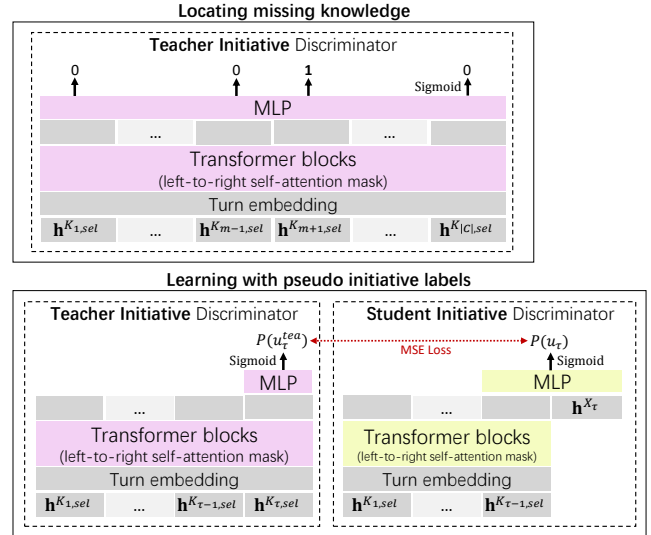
Locating missing knowledge

Teacher Initiative Discriminator

0 0 1 Sigmoid

MLP

…

…

Transformer blocks
(left-to-right self-attention mask)

Turn embedding

$\mathbf{h}^{K_{1,sel}}$ … $\mathbf{h}^{K_{m-1,sel}}$ $\mathbf{h}^{K_{m+1,sel}}$ … $\mathbf{h}^{K_{|C|,sel}}$

Learning with pseudo initiative labels

Teacher Initiative Discriminator

$P(u_\tau^{tea})$

Sigmoid

MLP

…

Transformer blocks
(left-to-right self-attention mask)

Turn embedding

$\mathbf{h}^{K_{1,sel}}$ … $\mathbf{h}^{K_{\tau-1,sel}}$ $\mathbf{h}^{K_{\tau,sel}}$

MSE Loss

Student Initiative Discriminator

$P(u_\tau)$

Sigmoid

MLP

…

$\mathbf{h}^{X_\tau}$

Transformer blocks
(left-to-right self-attention mask)

Turn embedding

$\mathbf{h}^{K_{1,sel}}$ … $\mathbf{h}^{K_{\tau-1,sel}}$